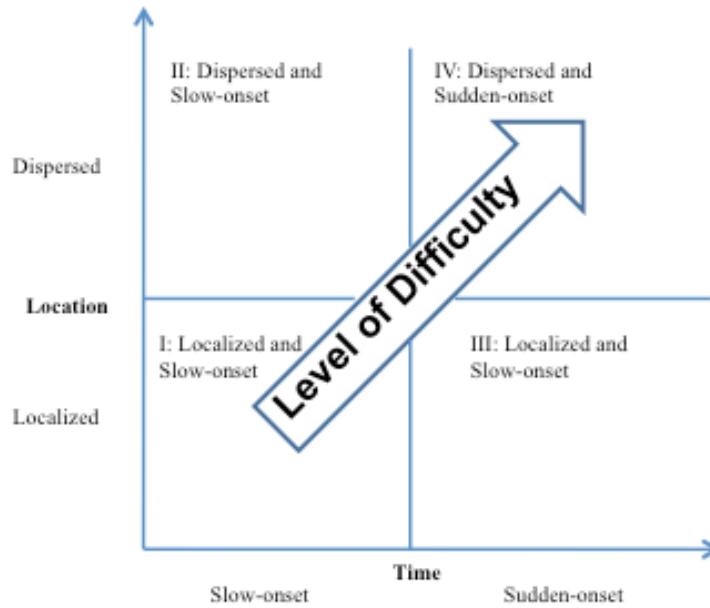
II: Dispersed and Slow-onset

IV: Dispersed and Sudden-onset

Dispersed

Level of Difficulty

Location

I: Localized and Slow-onset

III: Localized and Slow-onset

Localized

Time

Slow-onset

Sudden-onset